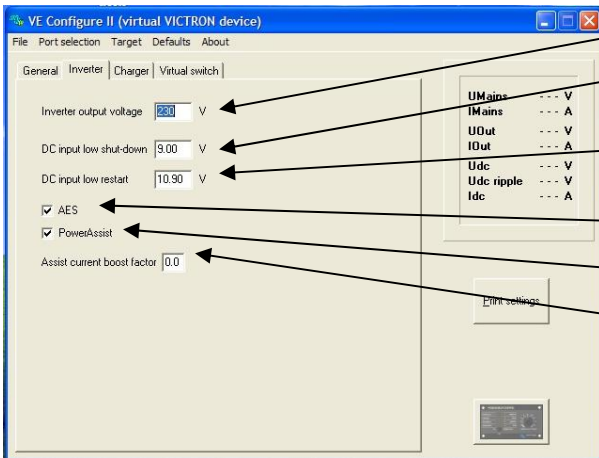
VE Configure II (virtual VICTRON device)

File Port selection Target Defaults About

General Inverter Charger Virtual switch

Inverter output voltage 230 V

DC input low shut-down 9.00 V

DC input low restart 10.90 V

AES

PowerAssist

Assist current boost factor 0.0

| | |
|---|---|
| UMains | - - - V |
| IMains | - - - A |
| UOut | - - - V |
| IOut | - - - A |
| Udc | - - - V |
| Udc ripple | - - - V |
| Idc | - - - A |

Print settings